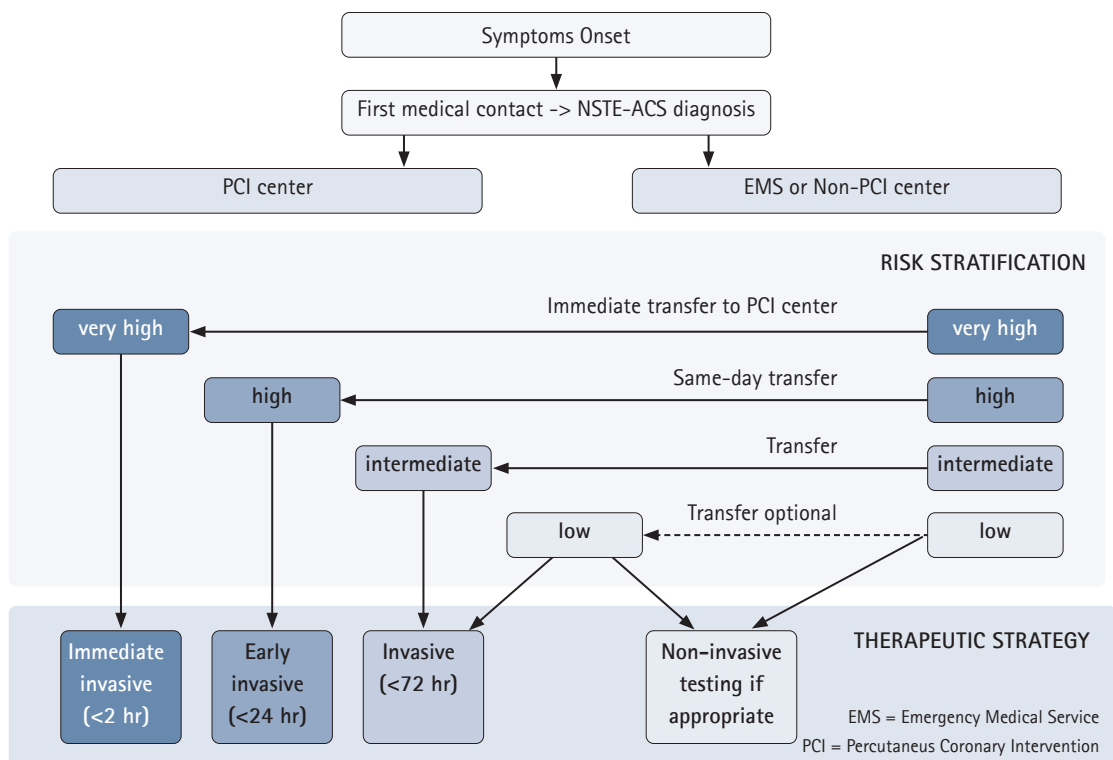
Symptoms Onset

First medical contact -> NSTE-ACS diagnosis

PCI center

EMS or Non-PCI center

RISK STRATIFICATION

very high

Immediate transfer to PCI center

very high

high

Same-day transfer

high

intermediate

Transfer

intermediate

low

Transfer optional

low

Immediate invasive (<2 hr)

Early invasive (<24 hr)

Invasive (<72 hr)

Non-invasive testing if appropriate

THERAPEUTIC STRATEGY

EMS = Emergency Medical Service

PCI = Percutaneus Coronary Intervention